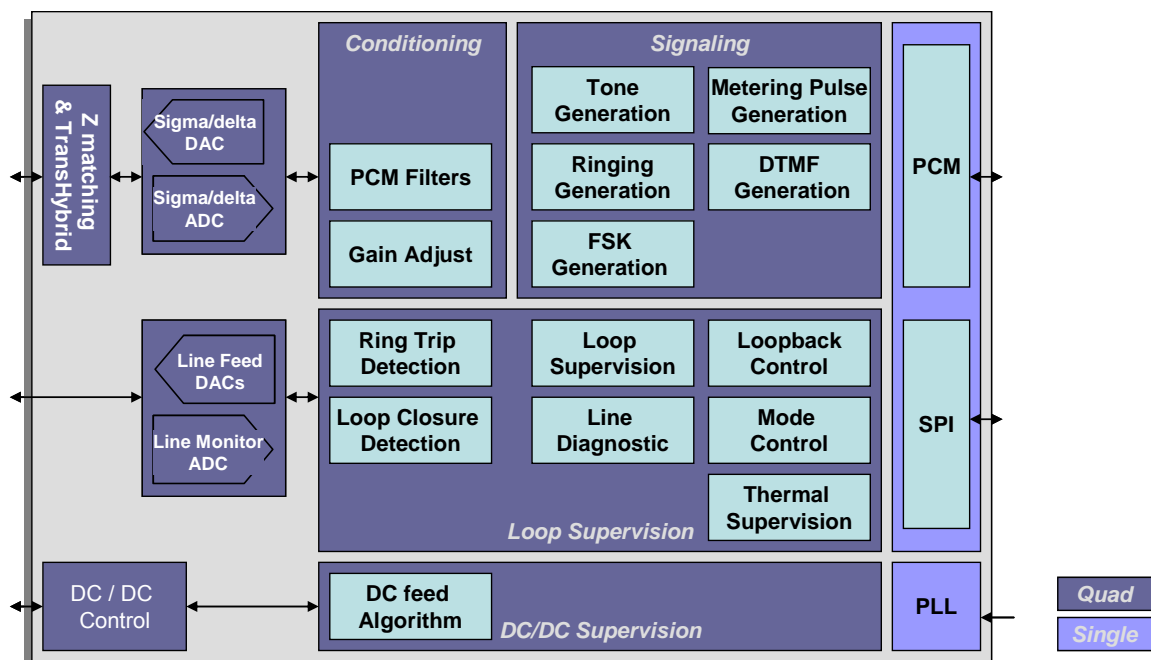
Z matching & TransHybrid

Sigma/delta DAC

Sigma/delta ADC

Conditioning

PCM Filters

Gain Adjust

Signaling

Tone Generation

Metering Pulse Generation

Ringing Generation

DTMF Generation

FSK Generation

PCM

Line Feed DACs

Line Monitor ADC

Ring Trip Detection

Loop Supervision

Loopback Control

Loop Closure Detection

Line Diagnostic

Mode Control

Thermal Supervision

Loop Supervision

SPI

DC / DC Control

DC feed Algorithm

DC/DC Supervision

PLL

Quad

Single